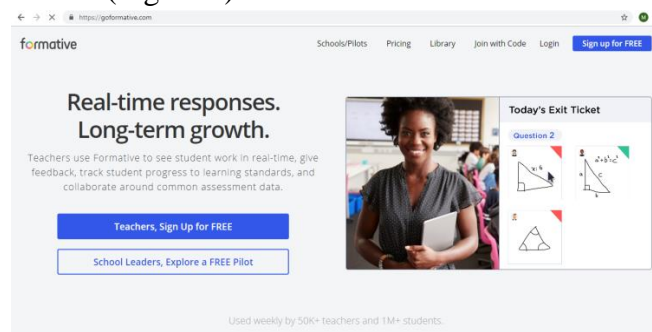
https://goformative.com

formative

Schools/Pilots Pricing Library Join with Code Login Sign up for FREE

Real-time responses. Long-term growth.

Teachers use Formative to see student work in real-time, give feedback, track student progress to learning standards, and collaborate around common assessment data.

Teachers, Sign Up for FREE

School Leaders, Explore a FREE Pilot

Today's Exit Ticket

Question 2

$a^2+b^2=c^2$

Used weekly by 50K+ teachers and 1M+ students.